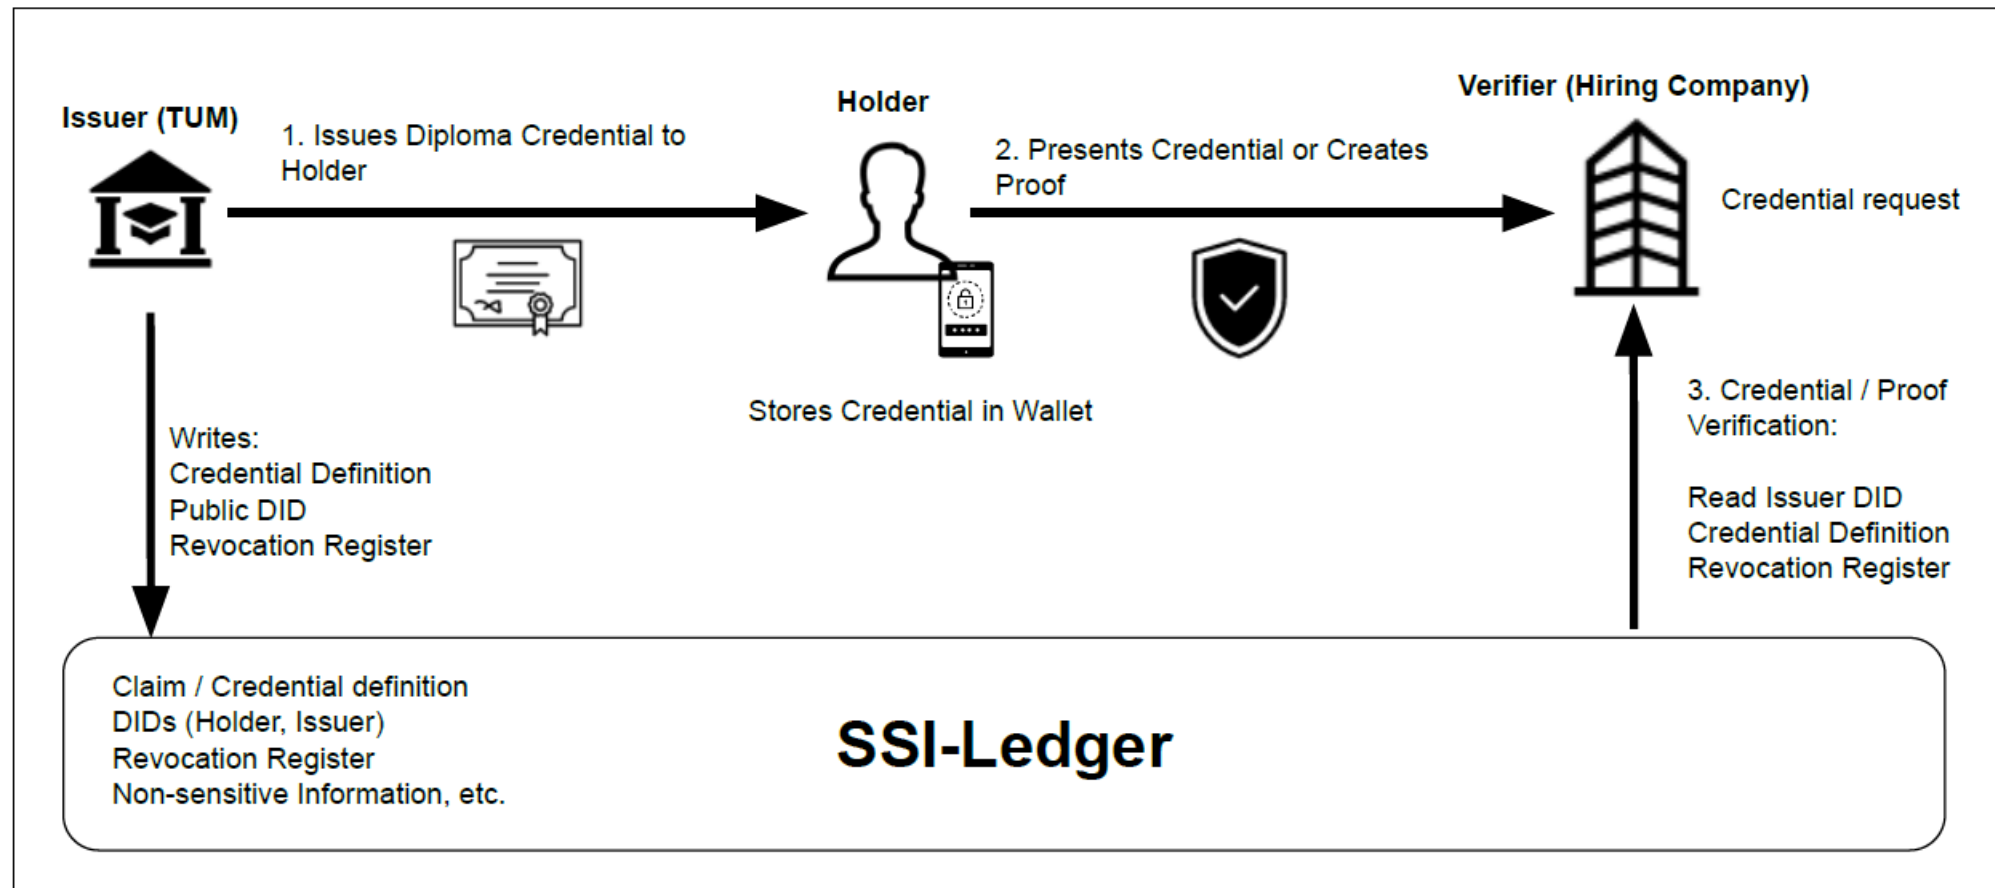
Issuer (TUM)

1. Issues Diploma Credential to Holder

Holder

2. Presents Credential or Creates Proof

Verifier (Hiring Company)

Credential request

Stores Credential in Wallet

Writes:
Credential Definition
Public DID
Revocation Register

3. Credential / Proof Verification:

Read Issuer DID
Credential Definition
Revocation Register

Claim / Credential definition
DIDs (Holder, Issuer)
Revocation Register
Non-sensitive Information, etc.

SSI-Ledger